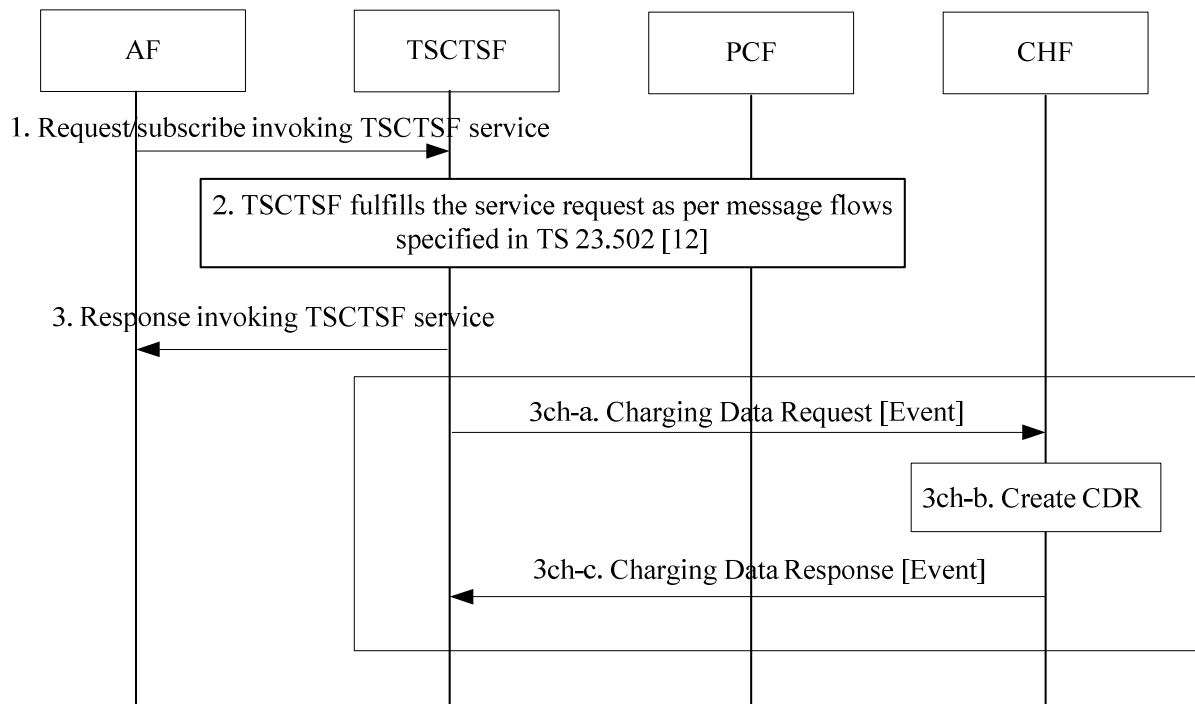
AF

TSCTSF

PCF

CHF

1. Request/subscribe invoking TSCTSF service

2. TSCTSF fulfills the service request as per message flows specified in TS 23.502 [12]

3. Response invoking TSCTSF service

3ch-a. Charging Data Request [Event]

3ch-b. Create CDR

3ch-c. Charging Data Response [Event]